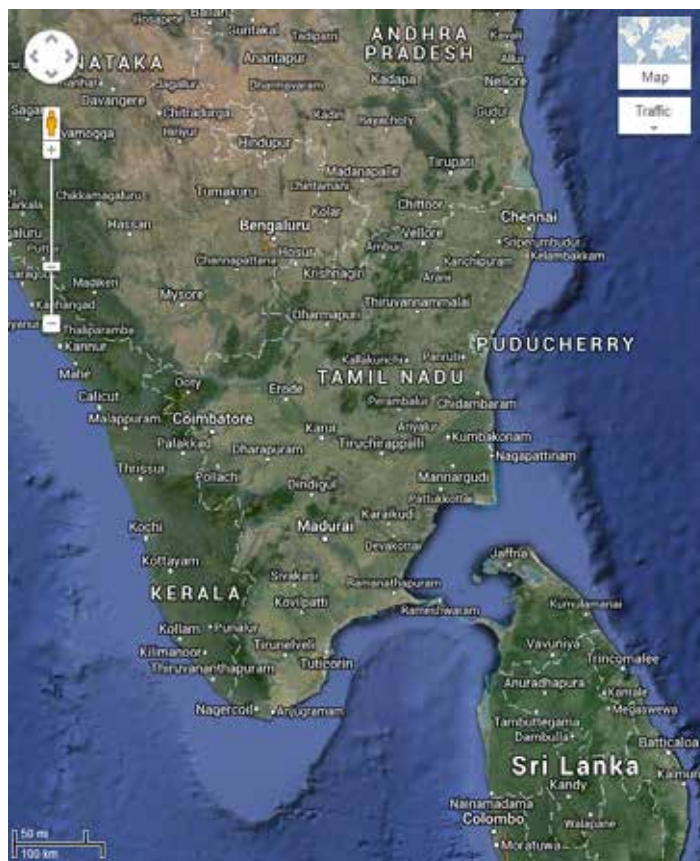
Hospete Bellari Guntakal Tadipatri ANDHRA PRADESH Kavali
NATAKA Anantapur Kadapa Nellore
Harihar Jagalur Dharmavaram Gudur
Davangere Chitradurga
Sagar Shivamogga Hiriyur Kadiri Rayachoty
Hindupur Tirupati
Madanapalle
Chikkamagaluru Tumakuru Chintamani
Karkala Chittoor
Hassan Kolar Chennai
Bengaluru Vellore Sriperumbudur
Puttur Hosur Ambur Kelambakkam
Channapattana Kanchipuram
Madikeri Krishnagiri Arani
Kanhangad Mysore
Payyanur Thaliparambe Dharmapuri Thiruvannamalai
Kannur
PUDUCHERRY
Kallakurichi Panruti
Mahe Ooty TAMIL NADU
Calicut Erode Perambalur Chidambaram
Malappuram Coimbatore Ariyalur
Palakkad Karur Kumbakonam
Dharapuram Tiruchirappalli Nagapattinam
Thrissur Pollachi
Mannargudi
Dindigul Pattukkottai
Kochi Madurai Karaikudi
Devakottai
Kottayam Jaffna
Sivakasi Ramanathapuram
KERALA Kovilpatti Rameshwaram Kurrukamarai
Kollam Punalur Vavuniya
Kilimanoor Tirunelveli Trincomalee
Thiruvananthapuram Tuticorin Anuradhapura Kantale
Minneriya
Nagercoil Anjugramam Tambuttegama Megaswewa
Dambulla
Batticaloa
Sri Lanka Kalmunai
Kandy
Nainamadama
Colombo Walapane
Moratuwa
Map
Traffic
50 mi
100 km